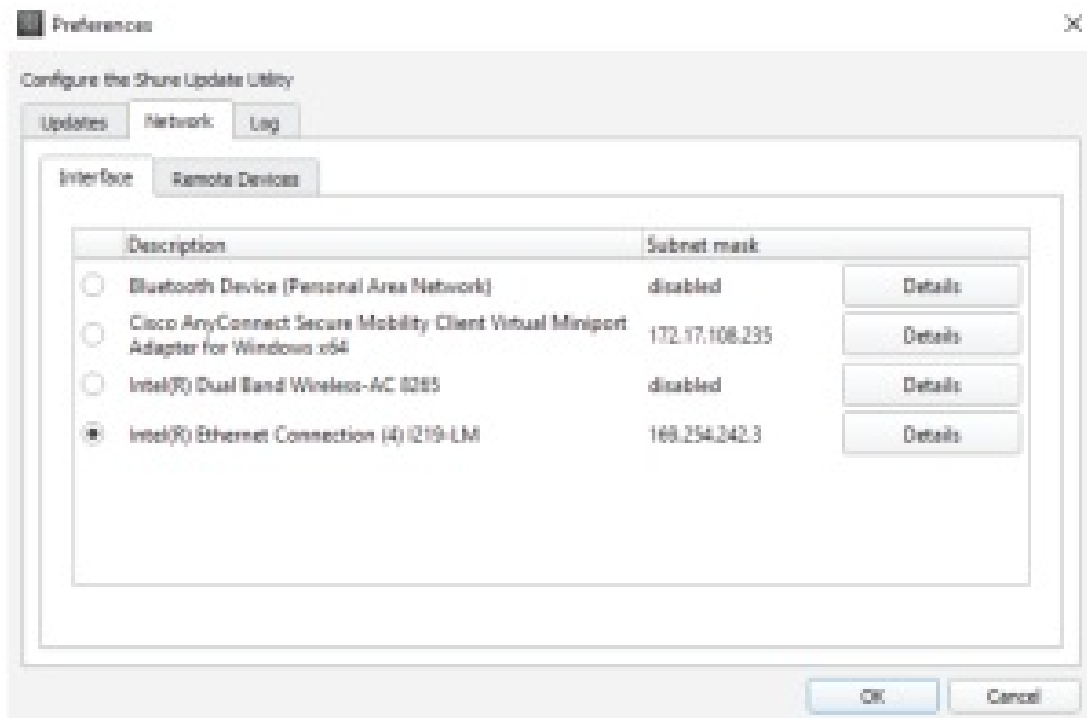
Preferences

Configure the Shure Update Utility

Updates | Network | Log

Interface | Remote Devices

| | Description | Subnet mask | |
|---|---|---|---|
| ○ | Bluetooth Device (Personal Area Network) | disabled | Details |
| ○ | Cisco AnyConnect Secure Mobility Client Virtual Miniport Adapter for Windows x64 | 172.17.108.235 | Details |
| ○ | Intel(R) Dual Band Wireless-AC 8265 | disabled | Details |
| ◉ | Intel(R) Ethernet Connection (4) I219-LM | 169.254.242.3 | Details |

OK | Cancel